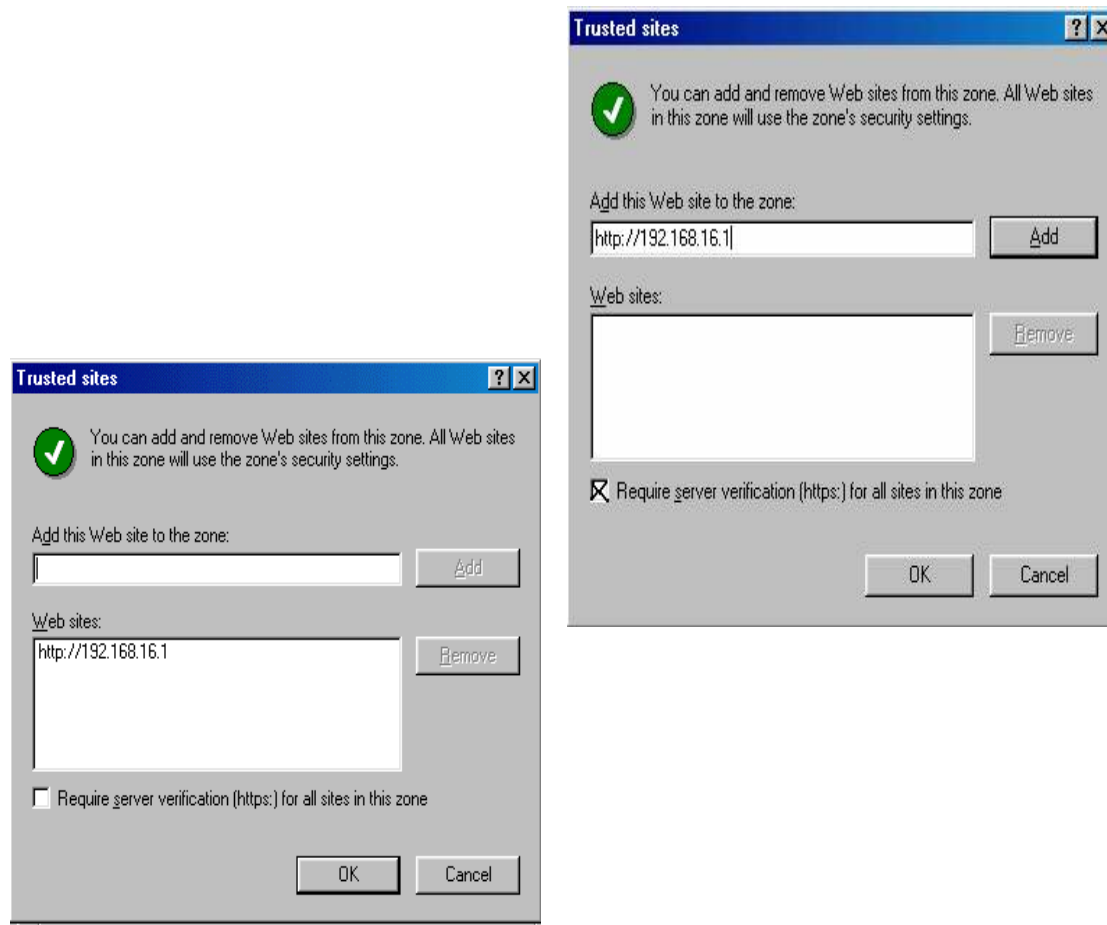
Trusted sites

?

You can add and remove Web sites from this zone. All Web sites in this zone will use the zone's security settings.

Add this Web site to the zone:

http://192.168.16.1

Add

Web sites:

Remove

Require server verification (https:) for all sites in this zone

OK

Cancel

Trusted sites

?

You can add and remove Web sites from this zone. All Web sites in this zone will use the zone's security settings.

Add this Web site to the zone:

Add

Web sites:

http://192.168.16.1

Remove

Require server verification (https:) for all sites in this zone

OK

Cancel